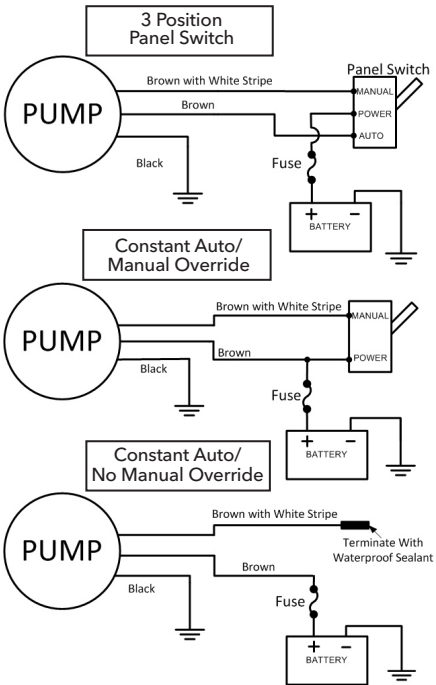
3 Position
Panel Switch

PUMP

Brown with White Stripe

Brown

Black

Panel Switch

MANUAL

POWER

AUTO

Fuse

+ −

BATTERY

Constant Auto/
Manual Override

PUMP

Brown with White Stripe

Brown

Black

MANUAL

POWER

Fuse

+ −

BATTERY

Constant Auto/
No Manual Override

PUMP

Brown with White Stripe

Terminate With
Waterproof Sealant

Brown

Black

Fuse

+ −

BATTERY